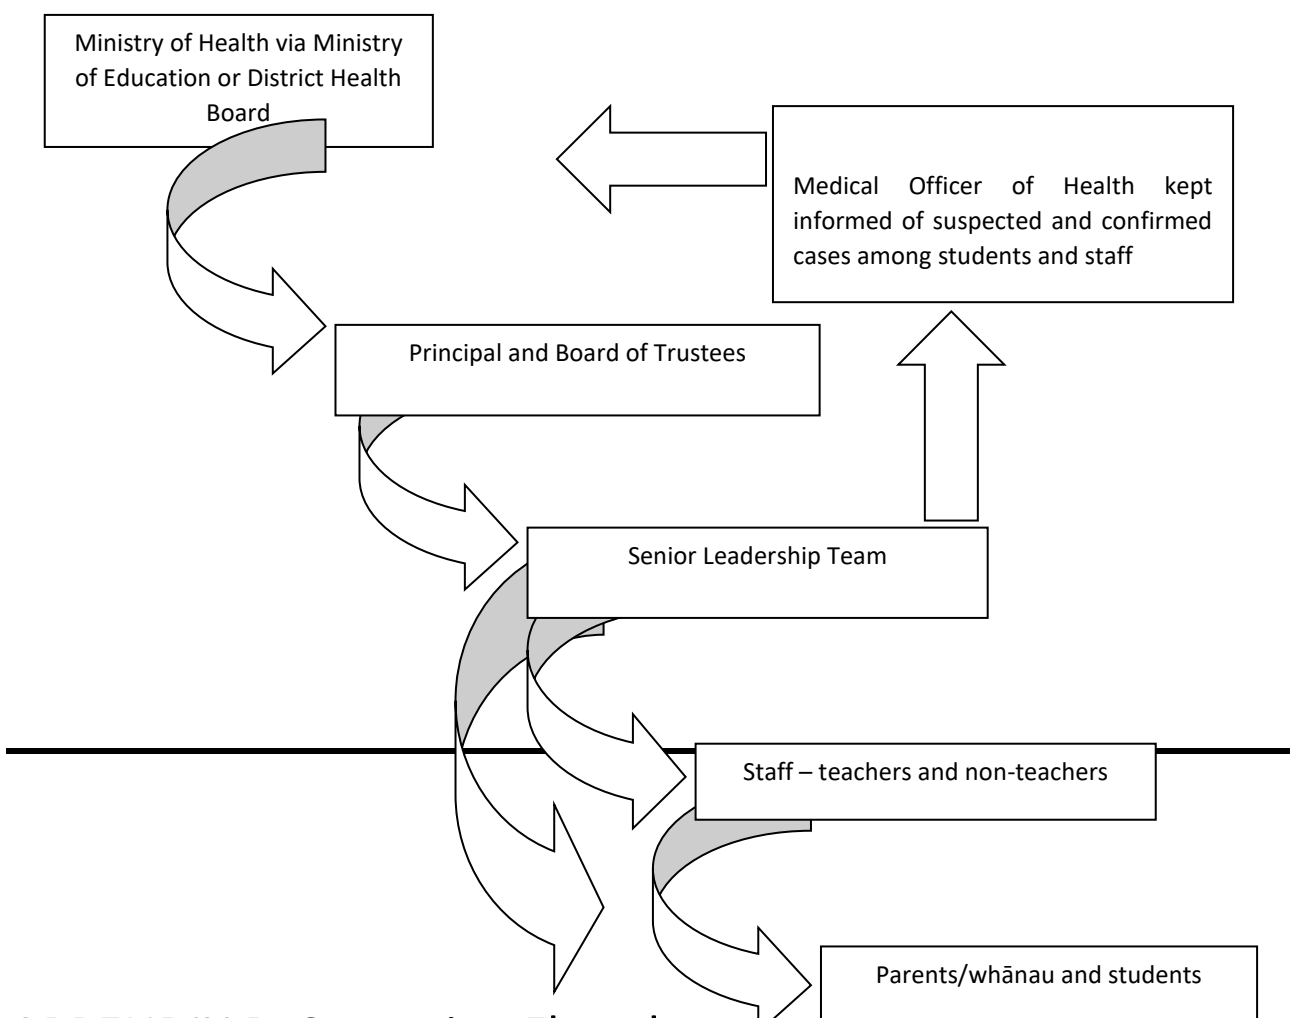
Ministry of Health via Ministry of Education or District Health Board

Medical Officer of Health kept informed of suspected and confirmed cases among students and staff

Principal and Board of Trustees

Senior Leadership Team

Staff – teachers and non-teachers

Parents/whānau and students

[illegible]